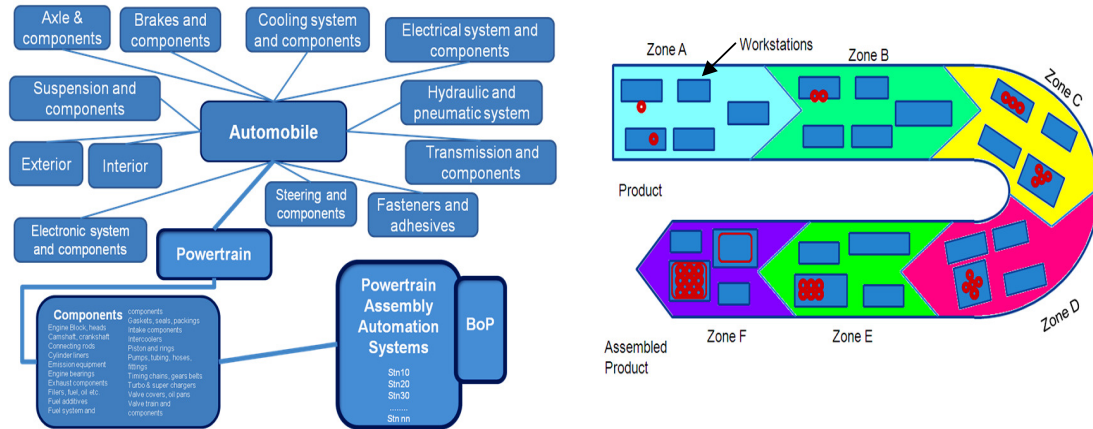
Axle & components

Brakes and components

Cooling system and components

Electrical system and components

Suspension and components

Automobile

Hydraulic and pneumatic system

Exterior

Interior

Transmission and components

Steering and components

Fasteners and adhesives

Electronic system and components

Powertrain

Components

Engine Block, heads
Camshaft, crankshaft
Connecting rods
Cylinder liners
Emission equipment
Engine bearings
Exhaust components
Filers, fuel, oil etc
Fuel additives
Fuel system and components
Gaskets, seals, packings
Intake components
Intercoolers
Piston and rings
Pumps, tubing, hoses, fittings
Timing chains, gears belts
Turbo & super chargers
Valve covers, oil pans
Valve train and components

Powertrain Assembly Automation Systems

Stn10
Stn20
Stn30
........
Stn nn

BoP

Zone A

Workstations

Zone B

Zone C

Product

Zone D

Assembled Product

Zone F

Zone E